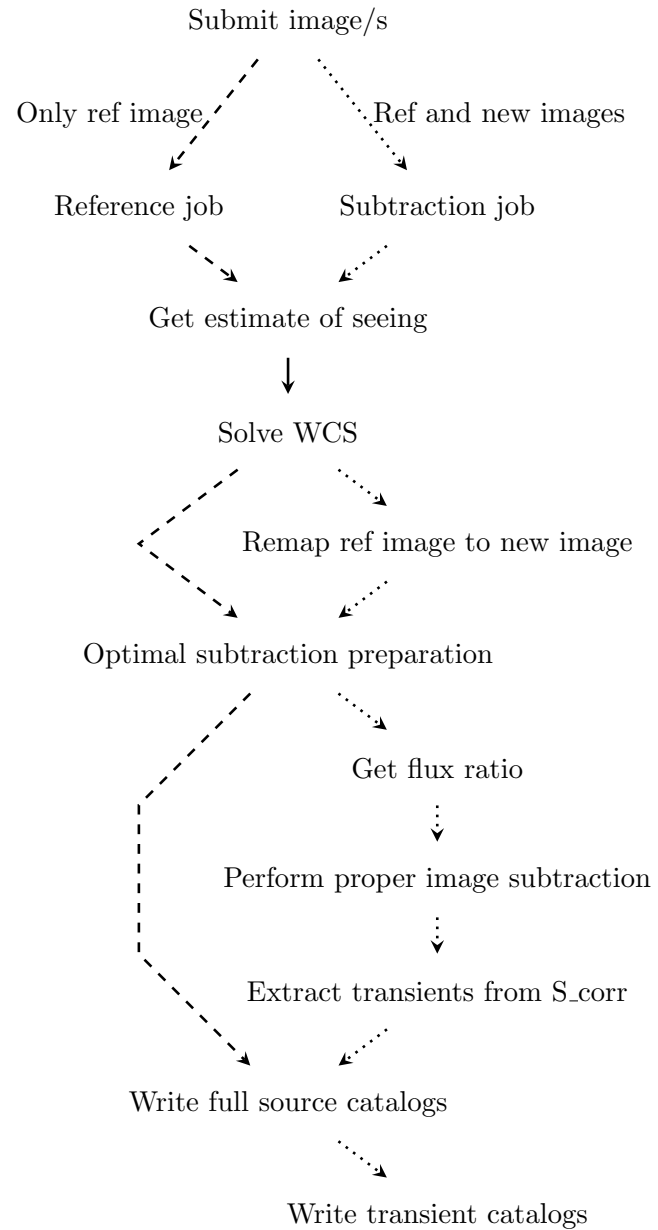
Submit image/s

Only ref image

Ref and new images

Reference job

Subtraction job

Get estimate of seeing

Solve WCS

Remap ref image to new image

Optimal subtraction preparation

Get flux ratio

Perform proper image subtraction

Extract transients from S_corr

Write full source catalogs

Write transient catalogs